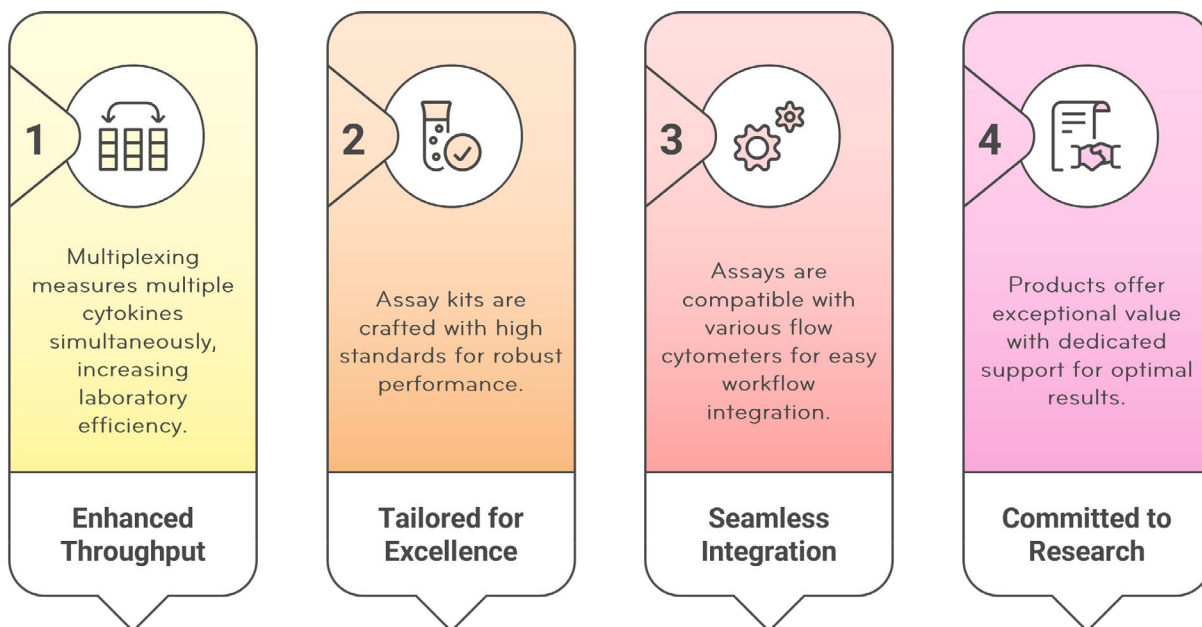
1

Multiplexing measures multiple cytokines simultaneously, increasing laboratory efficiency.

Enhanced Throughput

2

Assay kits are crafted with high standards for robust performance.

Tailored for Excellence

3

Assays are compatible with various flow cytometers for easy workflow integration.

Seamless Integration

4

Products offer exceptional value with dedicated support for optimal results.

Committed to Research